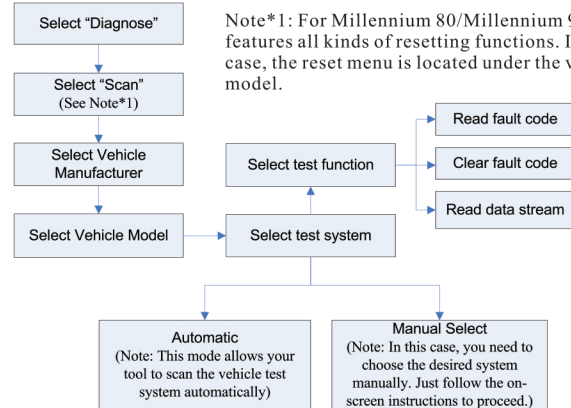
Select “Diagnose”

Select “Scan” (See Note*1)

Select Vehicle Manufacturer

Select Vehicle Model

Note*1: For Millennium 80/Millennium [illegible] features all kinds of resetting functions. I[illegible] case, the reset menu is located under the v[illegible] model.

Select test function

Read fault code

Clear fault code

Read data stream

Select test system

Automatic
(Note: This mode allows your tool to scan the vehicle test system automatically)

Manual Select
(Note: In this case, you need to choose the desired system manually. Just follow the on-screen instructions to proceed.)